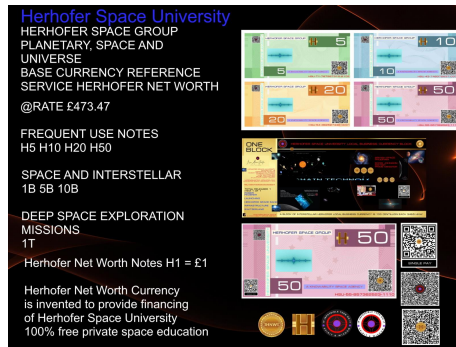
Herhofer Space University

HERHOFER SPACE GROUP PLANETARY, SPACE AND UNIVERSE BASE CURRENCY REFERENCE SERVICE HERHOFER NET WORTH

@RATE £473.47

FREQUENT USE NOTES
H5 H10 H20 H50

SPACE AND INTERSTELLAR
1B 5B 10B

DEEP SPACE EXPLORATION MISSIONS
1T

Herhofer Net Worth Notes H1 = £1

Herhofer Net Worth Currency is invented to provide financing of Herhofer Space University 100% free private space education

HERHOFER SPACE GROUP
5
5

HERHOFER SPACE GROUP
10
10

HERHOFER SPACE GROUP
20
20

HERHOFER SPACE GROUP
50
50

ONE BLOCK

HERHOFER SPACE GROUP
50
50

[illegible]